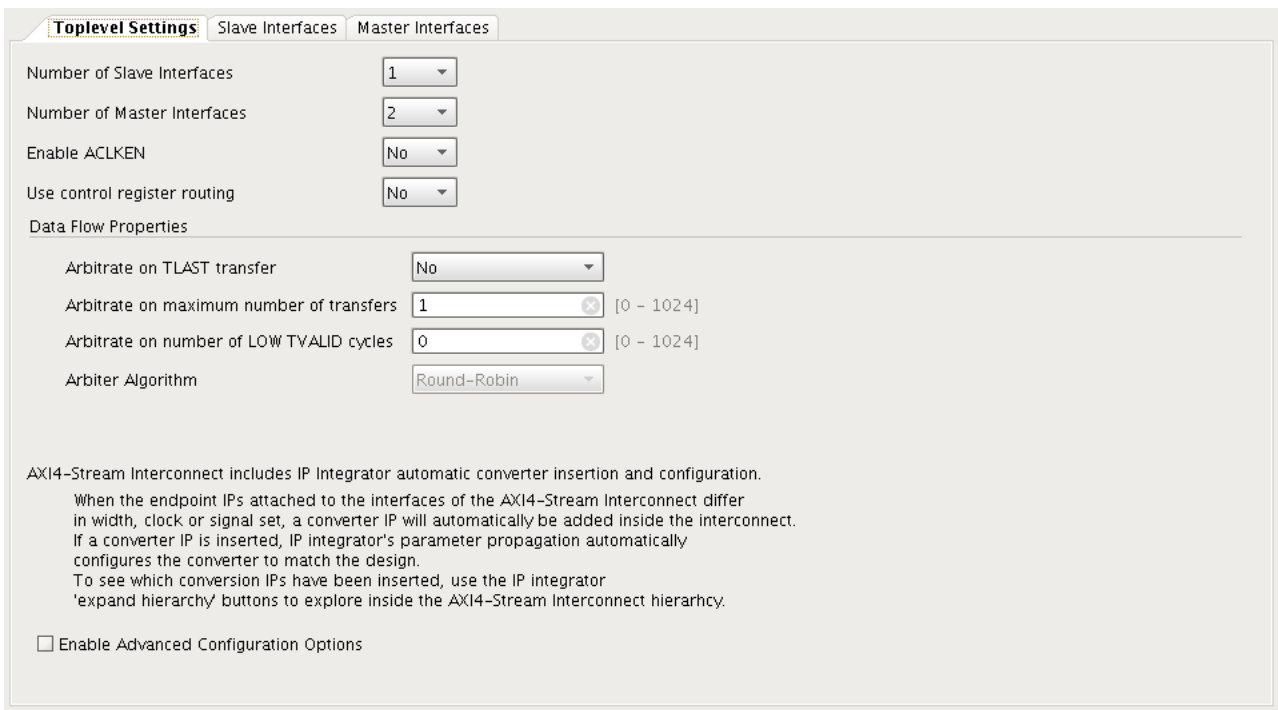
Toplevel Settings | Slave Interfaces | Master Interfaces

Number of Slave Interfaces 1

Number of Master Interfaces 2

Enable ACLKEN No

Use control register routing No

Data Flow Properties

Arbitrate on TLAST transfer No

Arbitrate on maximum number of transfers 1 [0 – 1024]

Arbitrate on number of LOW TVALID cycles 0 [0 – 1024]

Arbiter Algorithm Round-Robin

AXI4-Stream Interconnect includes IP Integrator automatic converter insertion and configuration.

When the endpoint IPs attached to the interfaces of the AXI4-Stream Interconnect differ in width, clock or signal set, a converter IP will automatically be added inside the interconnect. If a converter IP is inserted, IP integrator's parameter propagation automatically configures the converter to match the design. To see which conversion IPs have been inserted, use the IP integrator 'expand hierarchy' buttons to explore inside the AXI4-Stream Interconnect hierarhcy.

☐ Enable Advanced Configuration Options